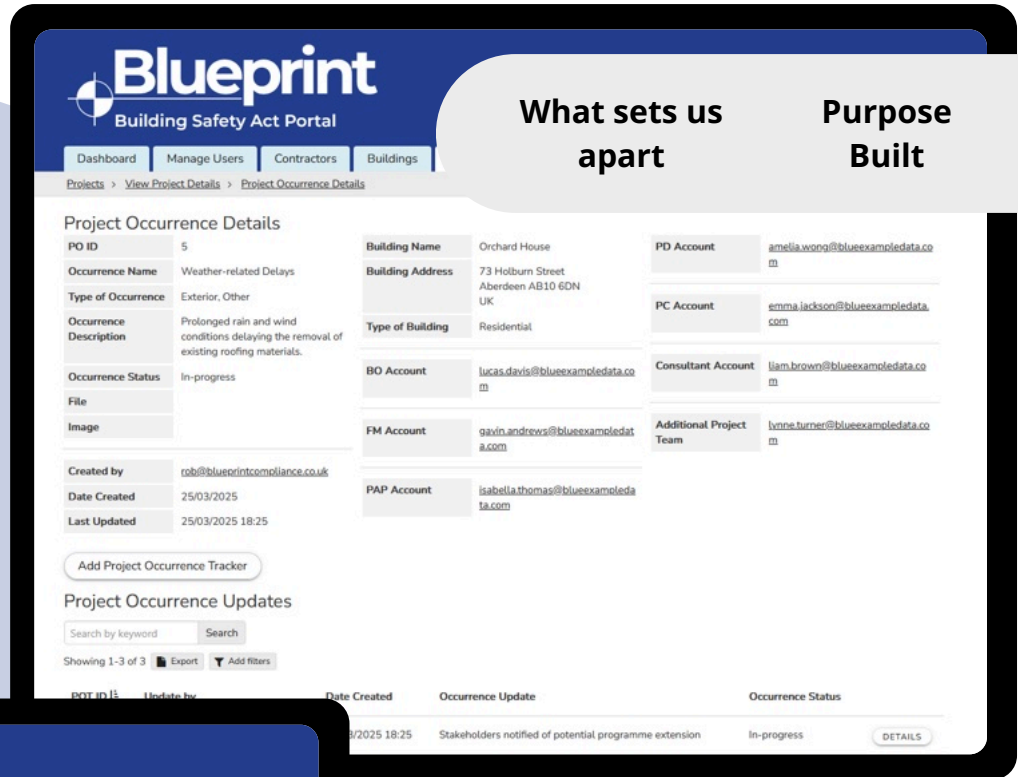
Blueprint
Building Safety Act Portal

What sets us apart

Purpose Built

Dashboard | Manage Users | Contractors | Buildings

Projects > View Project Details > Project Occurrence Details

Project Occurrence Details

| PO ID | 5 |
|---|---|
| Occurrence Name | Weather-related Delays |
| Type of Occurrence | Exterior, Other |
| Occurrence Description | Prolonged rain and wind conditions delaying the removal of existing roofing materials. |
| Occurrence Status | In-progress |
| File | |
| Image | |

| Created by | rob@blueprintcompliance.co.uk |
|---|---|
| Date Created | 25/03/2025 |
| Last Updated | 25/03/2025 18:25 |

| Building Name | Orchard House |
|---|---|
| Building Address | 73 Holburn Street Aberdeen AB10 6DN UK |
| Type of Building | Residential |
| BO Account | lucas.davis@blueexampledata.com |
| FM Account | gavin.andrews@blueexampledata.com |
| PAP Account | isabella.thomas@blueexampledata.com |

| PD Account | amelia.wong@blueexampledata.com |
|---|---|
| PC Account | emma.jackson@blueexampledata.com |
| Consultant Account | liam.brown@blueexampledata.com |
| Additional Project Team | lynne.turner@blueexampledata.com |

Add Project Occurrence Tracker

Project Occurrence Updates

Search by keyword Search

Showing 1-3 of 3 Export Add filters

| POT ID | Update by | Date Created | Occurrence Update | Occurrence Status | |
|---|---|---|---|---|---|
| | | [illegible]3/2025 18:25 | Stakeholders notified of potential programme extension | In-progress | DETAILS |